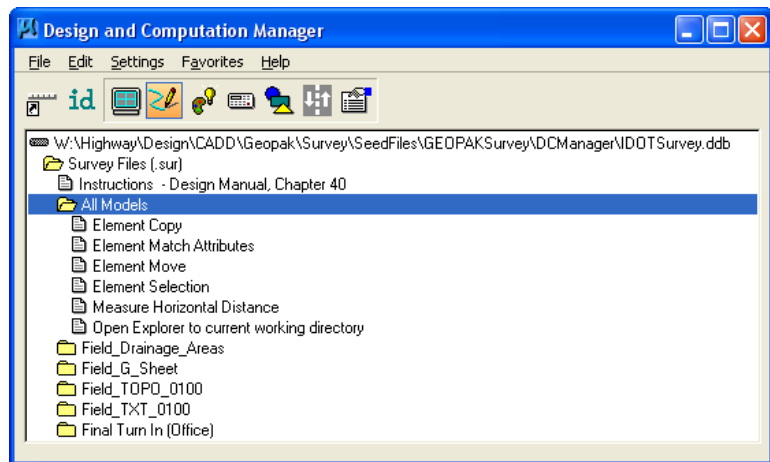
Design and Computation Manager

File Edit Settings Favorites Help

id

W:\Highway\Design\CADD\Geopak\Survey\SeedFiles\GEOPAKSurvey\DCManager\IDOTSurvey.ddb
Survey Files (.sur)
Instructions - Design Manual, Chapter 40
All Models
Element Copy
Element Match Attributes
Element Move
Element Selection
Measure Horizontal Distance
Open Explorer to current working directory
Field_Drainage_Areas
Field_G_Sheet
Field_TOPO_0100
Field_TXT_0100
Final Turn In (Office)